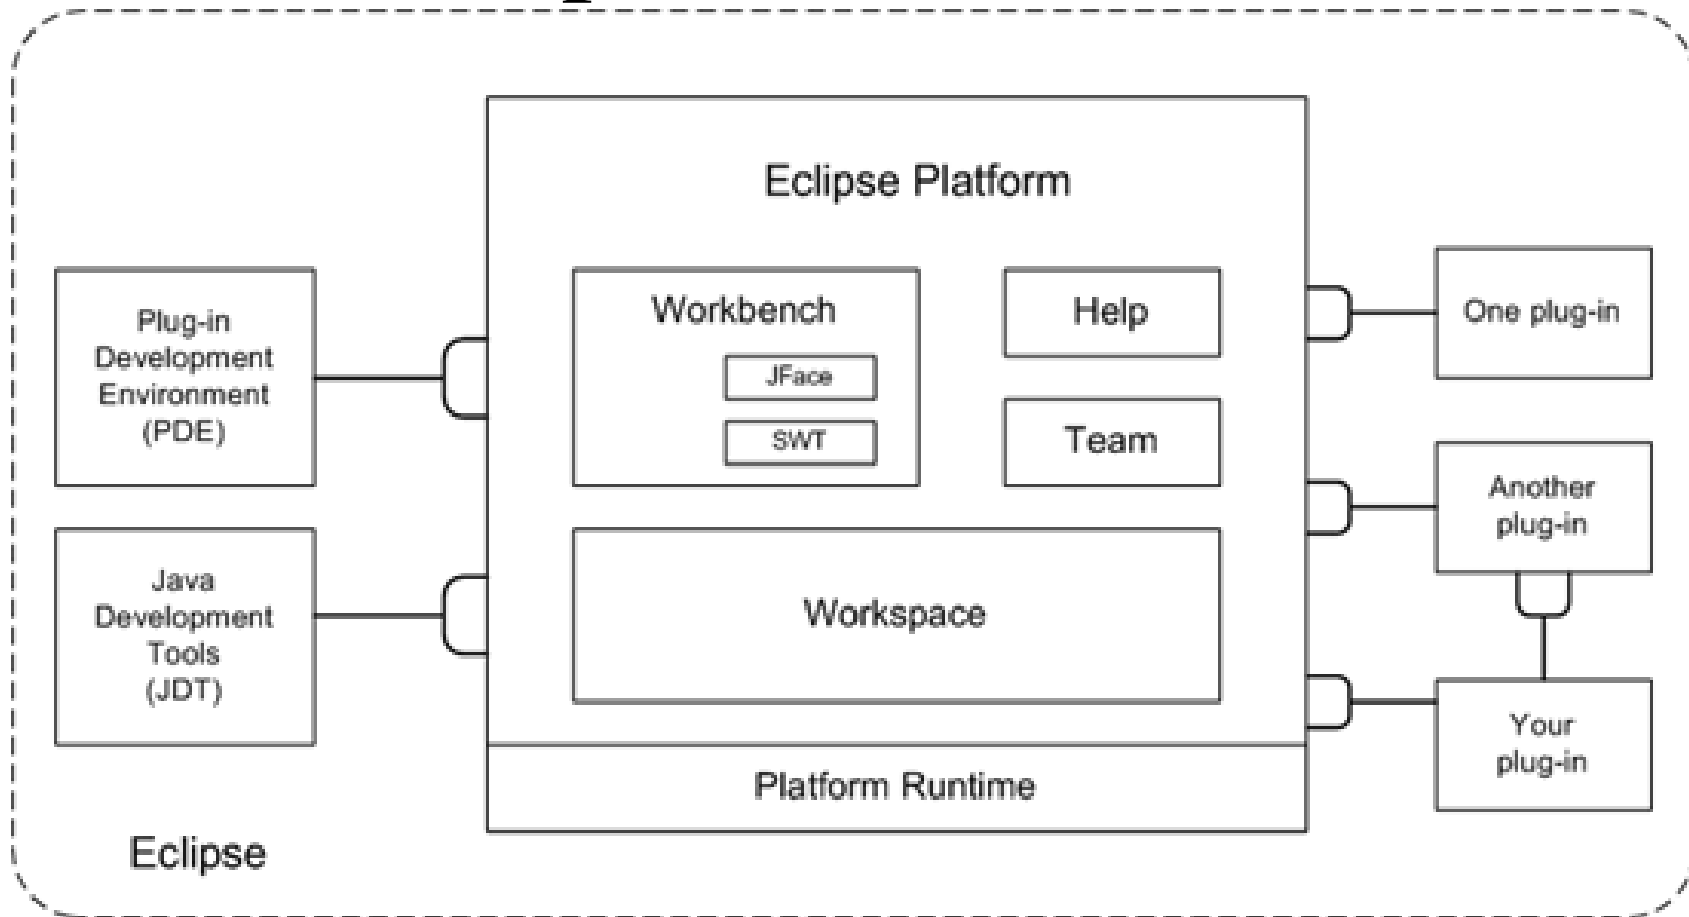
Eclipse Platform

Plug-in Development Environment (PDE)

Workbench

JFace

SWT

Help

Team

One plug-in

Another plug-in

Java Development Tools (JDT)

Workspace

Your plug-in

Platform Runtime

Eclipse